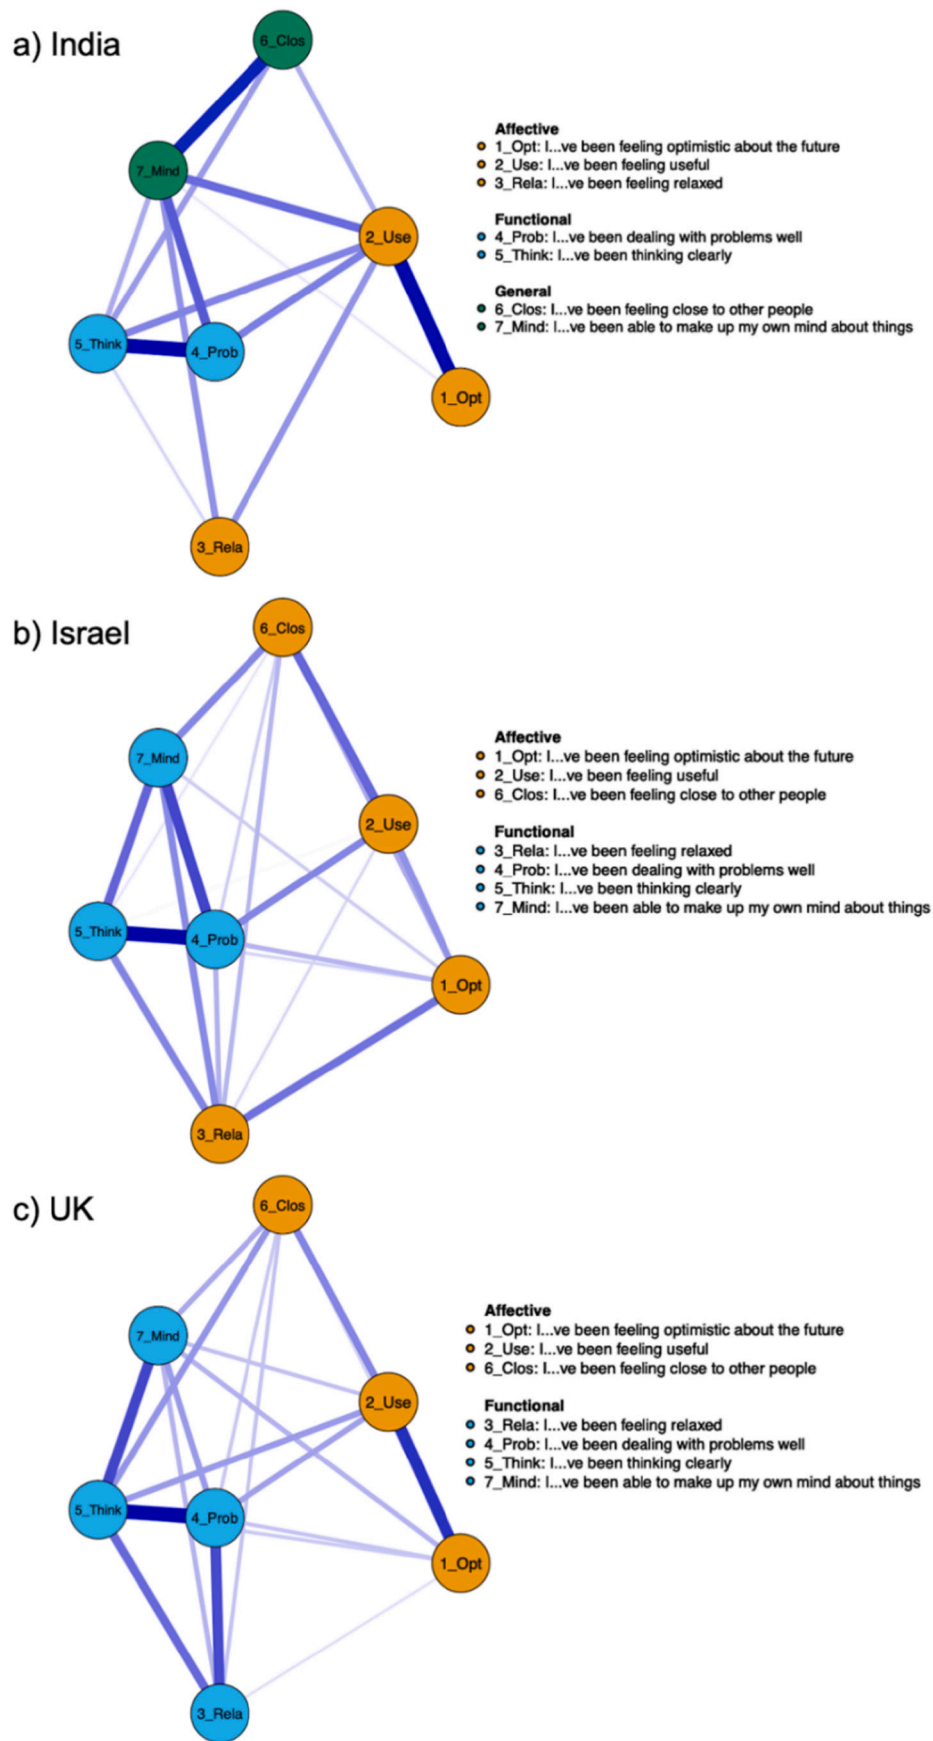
a) India

6_Clos
7_Mind
2_Use
5_Think
4_Prob
1_Opt
3_Rela

Affective
1_Opt: I...ve been feeling optimistic about the future
2_Use: I...ve been feeling useful
3_Rela: I...ve been feeling relaxed

Functional
4_Prob: I...ve been dealing with problems well
5_Think: I...ve been thinking clearly

General
6_Clos: I...ve been feeling close to other people
7_Mind: I...ve been able to make up my own mind about things

b) Israel

6_Clos
7_Mind
2_Use
5_Think
4_Prob
1_Opt
3_Rela

Affective
1_Opt: I...ve been feeling optimistic about the future
2_Use: I...ve been feeling useful
6_Clos: I...ve been feeling close to other people

Functional
3_Rela: I...ve been feeling relaxed
4_Prob: I...ve been dealing with problems well
5_Think: I...ve been thinking clearly
7_Mind: I...ve been able to make up my own mind about things

c) UK

6_Clos
7_Mind
2_Use
5_Think
4_Prob
1_Opt
3_Rela

Affective
1_Opt: I...ve been feeling optimistic about the future
2_Use: I...ve been feeling useful
6_Clos: I...ve been feeling close to other people

Functional
3_Rela: I...ve been feeling relaxed
4_Prob: I...ve been dealing with problems well
5_Think: I...ve been thinking clearly
7_Mind: I...ve been able to make up my own mind about things